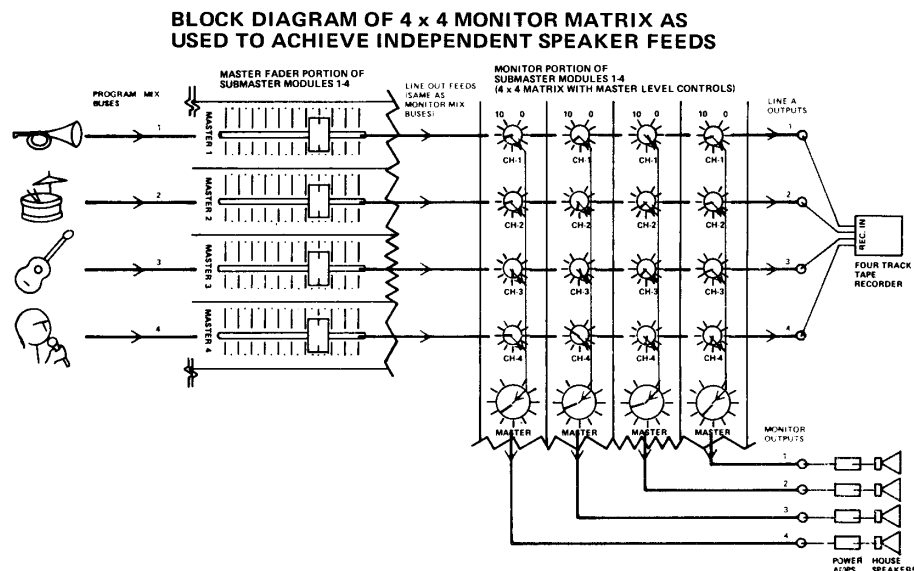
BLOCK DIAGRAM OF 4 x 4 MONITOR MATRIX AS USED TO ACHIEVE INDEPENDENT SPEAKER FEEDS

PROGRAM MIX BUSES

MASTER FADER PORTION OF SUBMASTER MODULES 1-4

LINE OUT FEEDS (SAME AS MONITOR MIX BUSES)

MONITOR PORTION OF SUBMASTER MODULES 1-4 (4 x 4 MATRIX WITH MASTER LEVEL CONTROLS)

LINE A OUTPUTS

1

2

3

4

MASTER 1

MASTER 2

MASTER 3

MASTER 4

10 0

10 0

10 0

10 0

CH-1

CH-1

CH-1

CH-1

CH-2

CH-2

CH-2

CH-2

CH-3

CH-3

CH-3

CH-3

CH-4

CH-4

CH-4

CH-4

1

2

3

4

REC. IN

FOUR TRACK TAPE RECORDER

MASTER

MASTER

MASTER

MASTER

MONITOR OUTPUTS

1

2

3

4

POWER AMPS

HOUSE SPEAKERS